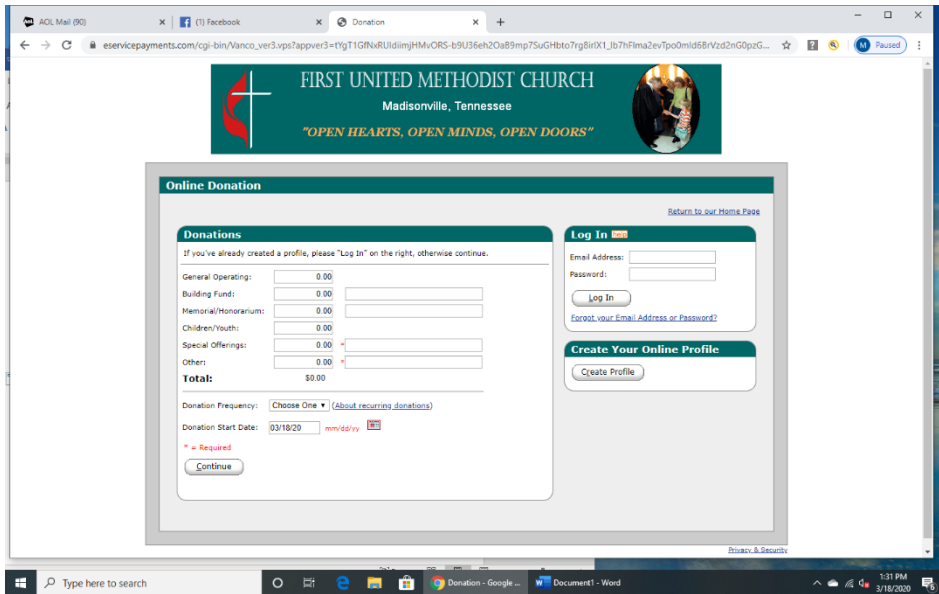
AOL Mail (90) ×
(1) Facebook ×
Donation ×
+

eservicepayments.com/cgi-bin/Vanco_ver3.vps?appver3=tYgT1GfNxRUIdiimjHMvORS-b9U36eh2OaB9mp7SuGHbto7rg8irlX1_lb7hFlma2evTpo0mld6BrVzd2nG0pzG...

M Paused

FIRST UNITED METHODIST CHURCH
Madisonville, Tennessee
"OPEN HEARTS, OPEN MINDS, OPEN DOORS"

Online Donation

Return to our Home Page

Donations

If you've already created a profile, please "Log In" on the right, otherwise continue.

| | | |
|---|---|---|
| General Operating: | 0.00 | |
| Building Fund: | 0.00 | |
| Memorial/Honorarium: | 0.00 | |
| Children/Youth: | 0.00 | |
| Special Offerings: | 0.00 | * |
| Other: | 0.00 | * |
| Total: | $0.00 | |

Donation Frequency: Choose One (About recurring donations)

Donation Start Date: 03/18/20 mm/dd/yy

* = Required

Continue

Log In Help

Email Address:
Password:

Log In

Forgot your Email Address or Password?

Create Your Online Profile

Create Profile

Privacy & Security

Type here to search
Donation - Google ...
Document1 - Word
1:31 PM
3/18/2020